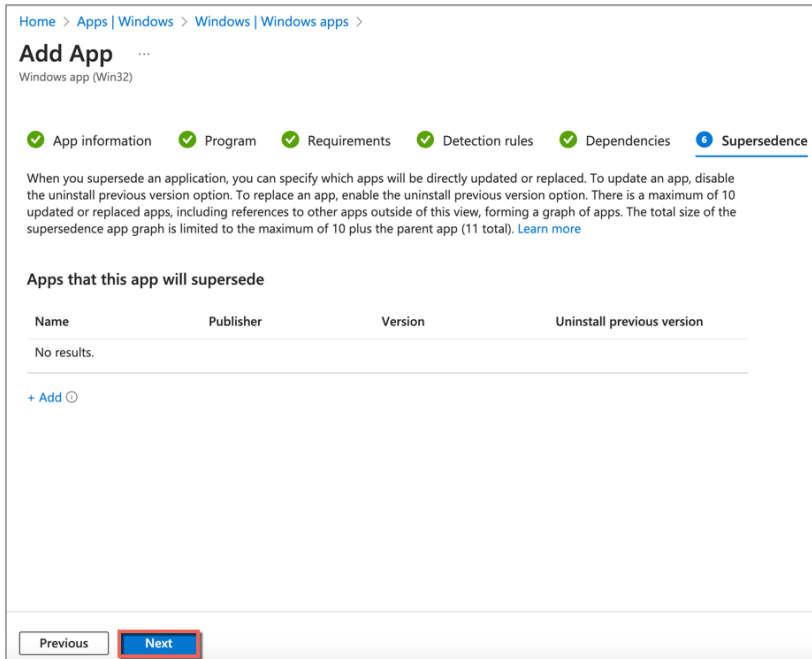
Home > Apps | Windows > Windows | Windows apps >

Add App ...

Windows app (Win32)

App information Program Requirements Detection rules Dependencies 6 Supersedence

When you supersede an application, you can specify which apps will be directly updated or replaced. To update an app, disable the uninstall previous version option. To replace an app, enable the uninstall previous version option. There is a maximum of 10 updated or replaced apps, including references to other apps outside of this view, forming a graph of apps. The total size of the supersedence app graph is limited to the maximum of 10 plus the parent app (11 total). Learn more

Apps that this app will supersede

| Name | Publisher | Version | Uninstall previous version |
|---|---|---|---|
| No results. | | | |

+ Add

Previous Next